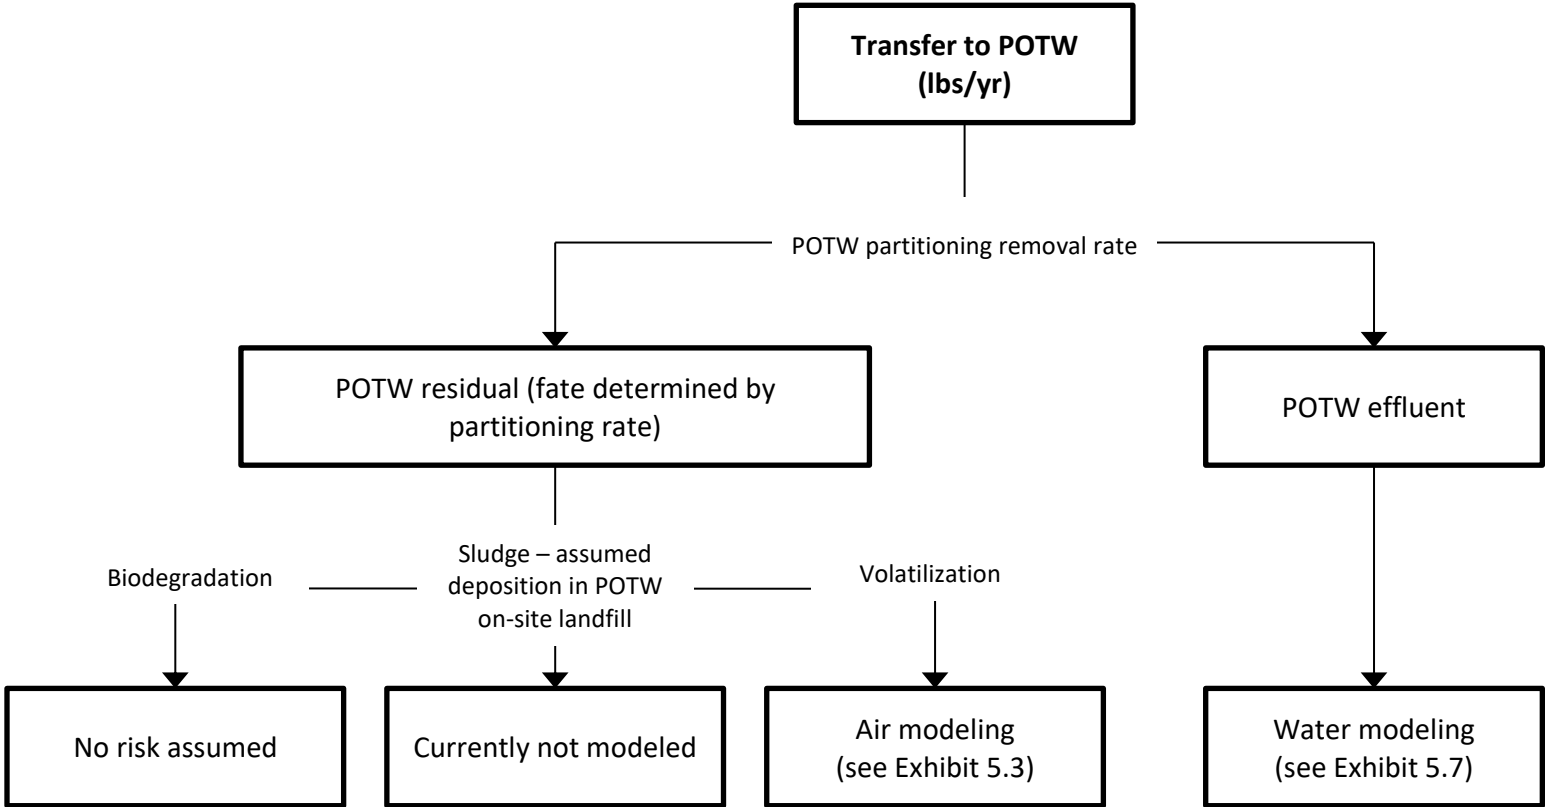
**Transfer to POTW (lbs/yr)**

POTW partitioning removal rate

POTW residual (fate determined by partitioning rate)

POTW effluent

Biodegradation

Sludge – assumed deposition in POTW on-site landfill

Volatilization

No risk assumed

Currently not modeled

Air modeling (see Exhibit 5.3)

Water modeling (see Exhibit 5.7)